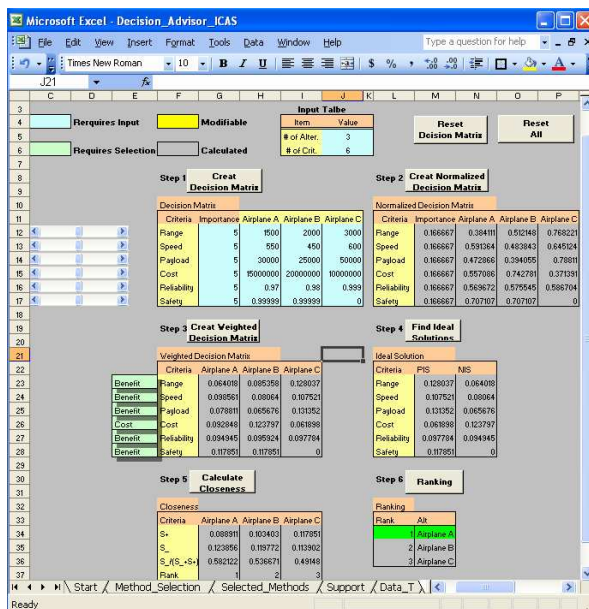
Microsoft Excel - Decision_Advisor_ICAS

File Edit View Insert Format Tools Data Window Help

Type a question for help

Times New Roman 10 B I U $ % , .00 .0

J21 fx

C D E F G H I J K L M N O P

Input Talbe

| Item | Value |
|---|---|
| # of Alter. | 3 |
| # of Crit. | 6 |

Requires Input

Modifiable

Requires Selection

Calculated

Reset Decision Matrix

Reset All

Step 1 Creat Decision Matrix

Step 2 Creat Normalized Decision Matrix

Decision Matrix

| Criteria | Importance | Airplane A | Airplane B | Airplane C |
|---|---|---|---|---|
| Range | 5 | 1500 | 2000 | 3000 |
| Speed | 5 | 550 | 450 | 600 |
| Payload | 5 | 30000 | 25000 | 50000 |
| Cost | 5 | 15000000 | 20000000 | 10000000 |
| Reliability | 5 | 0.97 | 0.98 | 0.999 |
| Safety | 5 | 0.99999 | 0.99999 | 0 |

Normalized Decision Matrix

| Criteria | Importance | Airplane A | Airplane B | Airplane C |
|---|---|---|---|---|
| Range | 0.166667 | 0.384111 | 0.512148 | 0.768221 |
| Speed | 0.166667 | 0.591364 | 0.483843 | 0.645124 |
| Payload | 0.166667 | 0.472866 | 0.394055 | 0.78811 |
| Cost | 0.166667 | 0.557086 | 0.742781 | 0.371391 |
| Reliability | 0.166667 | 0.569672 | 0.575545 | 0.586704 |
| Safety | 0.166667 | 0.707107 | 0.707107 | 0 |

Step 3 Creat Weighted Decision Matrix

Step 4 Find Ideal Solutions

Weighted Decision Matrix

| | Criteria | Airplane A | Airplane B | Airplane C |
|---|---|---|---|---|
| Benefit | Range | 0.064018 | 0.085358 | 0.128037 |
| Benefit | Speed | 0.098561 | 0.08064 | 0.107521 |
| Benefit | Payload | 0.078811 | 0.065676 | 0.131352 |
| Cost | Cost | 0.092848 | 0.123797 | 0.061898 |
| Benefit | Reliability | 0.094945 | 0.095924 | 0.097784 |
| Benefit | Safety | 0.117851 | 0.117851 | 0 |

Ideal Solution

| Criteria | PIS | NIS |
|---|---|---|
| Range | 0.128037 | 0.064018 |
| Speed | 0.107521 | 0.08064 |
| Payload | 0.131352 | 0.065676 |
| Cost | 0.061898 | 0.123797 |
| Reliability | 0.097784 | 0.094945 |
| Safety | 0.117851 | 0 |

Step 5 Calculate Closeness

Step 6 Ranking

Closeness

| Criteria | Airplane A | Airplane B | Airplane C |
|---|---|---|---|
| S+ | 0.088911 | 0.103403 | 0.117851 |
| S_ | 0.123856 | 0.119772 | 0.113902 |
| S_/(S_+S+) | 0.582122 | 0.536671 | 0.49148 |
| Rank | 1 | 2 | 3 |

Ranking

| Rank | Alt |
|---|---|
| 1 | Airplane A |
| 2 | Airplane B |
| 3 | Airplane C |

Start / Method_Selection / Selected_Methods / Support / Data_T

Ready